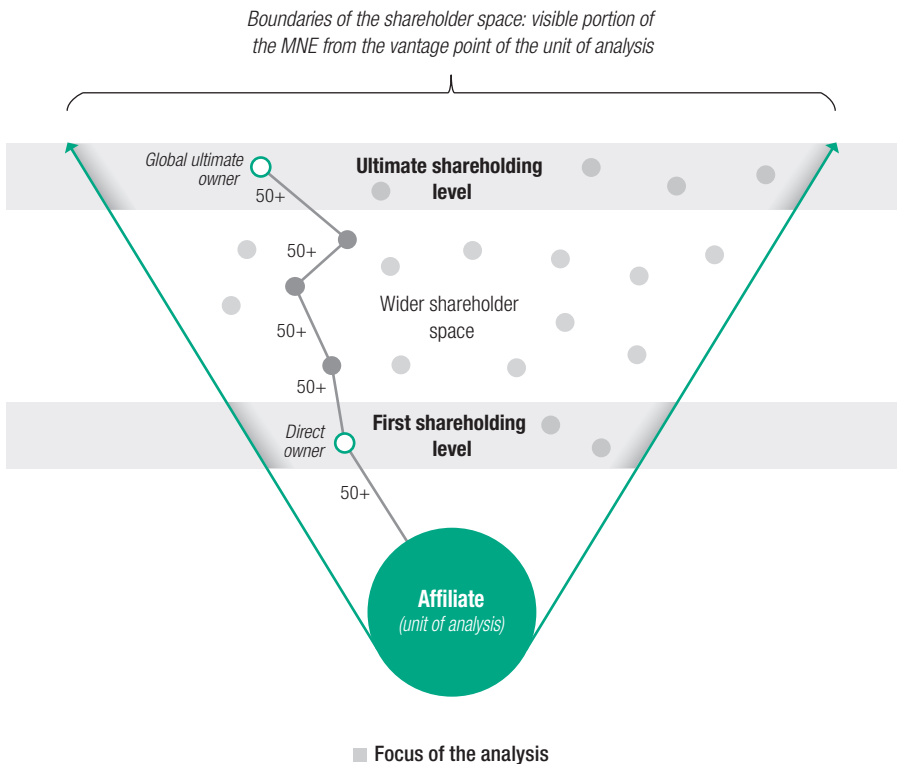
Boundaries of the shareholder space: visible portion of the MNE from the vantage point of the unit of analysis

Global ultimate owner

Ultimate shareholding level

50+

50+

Wider shareholder space

50+

50+

Direct owner

First shareholding level

50+

Affiliate
(unit of analysis)

Focus of the analysis